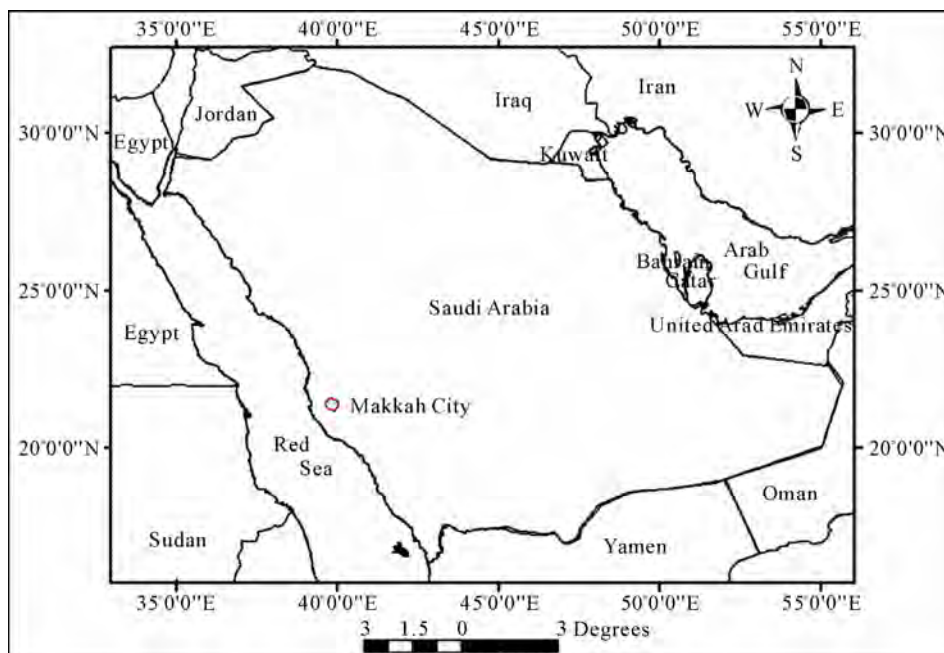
35°0'0"E 40°0'0"E 45°0'0"E 50°0'0"E 55°0'0"E

30°0'0"N 25°0'0"N 20°0'0"N

30°0'0"N 25°0'0"N 20°0'0"N

N
W E
S

Egypt
Jordan
Iraq
Iran
Kuwait
Bahrain
Qatar
Arab Gulf
Saudi Arabia
United Arad Emirates
Egypt
Makkah City
Red Sea
Oman
Sudan
Yamen

35°0'0"E 40°0'0"E 45°0'0"E 50°0'0"E 55°0'0"E

3 1.5 0 3 Degrees